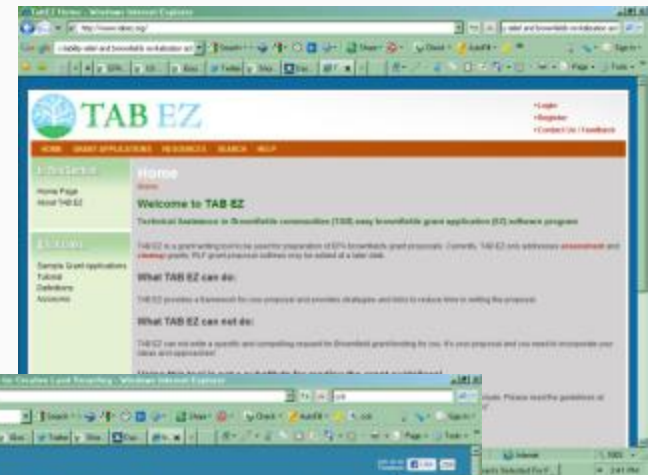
TAB EZ

•Login
•Register
•Contact Us / Feedback

HOME GRANT APPLICATIONS RESOURCES SEARCH HELP

Home Page
About TAB EZ

Sample Grant applications
Tutorial
Definitions
Acronyms

Home

Home

Welcome to TAB EZ

Technical Assistance to Brownfields communities (TAB) easy brownfields grant application (EZ) software program

TAB EZ is a grant writing tool to be used for preparation of EPA brownfields grant proposals. Currently, TAB EZ only addresses assessment and cleanup grants. RLF grant proposal outlines may be added at a later date.

What TAB EZ can do:

TAB EZ provides a framework for your proposal and provides strategies and tools to reduce time in writing the proposal.

What TAB EZ can not do:

TAB EZ can not write a specific and compelling request for Brownfield grant funding for you. It's your proposal and you need to incorporate your ideas and approaches!

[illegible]

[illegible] - Windows Internet Explorer

Internet

100%